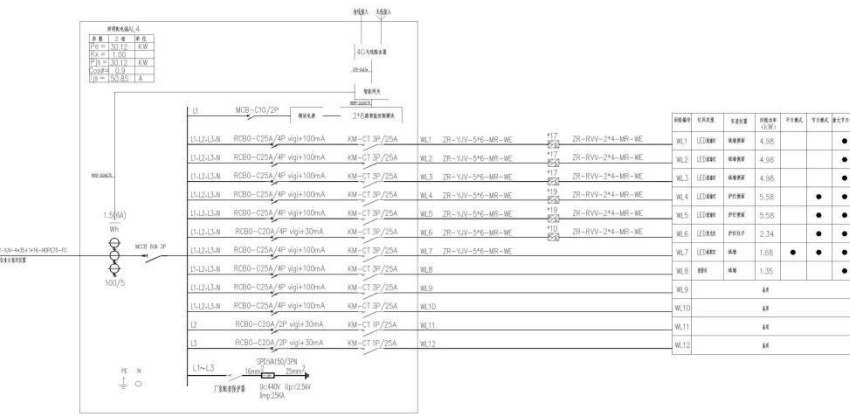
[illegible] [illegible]

| 参数 | 总值 | |
|---|---|---|
| Pe = | 30.12 | KW |
| Kx = | 1.00 | |
| Pjs = | 30.12 | KW |
| CosΦ = | 0.9 | |
| Ijs = | 50.85 | A |

4G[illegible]

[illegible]

L1 MCB-C10/2P

L1-L2-L3-N RCBO-C25A/4P vigi+100mA KM-CT 3P/25A WL1 ZR-YJV-5*6-MR-WE *17 ZR-RVV-2*4-MR-WE
L1-L2-L3-N RCBO-C25A/4P vigi+100mA KM-CT 3P/25A WL2 ZR-YJV-5*6-MR-WE *17 ZR-RVV-2*4-MR-WE
L1-L2-L3-N RCBO-C25A/4P vigi+100mA KM-CT 3P/25A WL3 ZR-YJV-5*6-MR-WE *17 ZR-RVV-2*4-MR-WE
L1-L2-L3-N RCBO-C25A/4P vigi+100mA KM-CT 3P/25A WL4 ZR-YJV-5*6-MR-WE *19 ZR-RVV-2*4-MR-WE
L1-L2-L3-N RCBO-C25A/4P vigi+100mA KM-CT 3P/25A WL5 ZR-YJV-5*6-MR-WE *19 ZR-RVV-2*4-MR-WE
L1-L2-L3-N RCBO-C20A/4P vigi+30mA KM-CT 3P/25A WL6 ZR-YJV-5*6-MR-WE *10 ZR-RVV-2*4-MR-WE
L1-L2-L3-N RCBO-C25A/4P vigi+100mA KM-CT 3P/25A WL7 ZR-YJV-5*6-MR-WE
L1-L2-L3-N RCBO-C25A/4P vigi+100mA KM-CT 3P/25A WL8
L1-L2-L3-N RCBO-C25A/4P vigi+100mA KM-CT 3P/25A WL9
L1-L2-L3-N RCBO-C25A/4P vigi+100mA KM-CT 3P/25A WL10
L2 RCBO-C20A/2P vigi+30mA KM-CT 1P/25A WL11
L3 RCBO-C20A/2P vigi+30mA KM-CT 1P/25A WL12

L1~L3 SPD(Iii)50/3PN 16mm² 25mm² Uc:440V Up:2.5kV Imp25KA

1.5(6A) Wh 100/5 MCCB 80A 3P

PE N

| 回路编号 | | | 功率(kW) | | | |
|---|---|---|---|---|---|---|
| WL1 | LED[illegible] | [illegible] | 4.98 | | | ● |
| WL2 | LED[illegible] | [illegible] | 4.98 | | | ● |
| WL3 | LED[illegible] | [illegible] | 4.98 | | | ● |
| WL4 | LED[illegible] | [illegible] | 5.58 | | ● | ● |
| WL5 | LED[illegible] | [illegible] | 5.58 | | ● | ● |
| WL6 | LED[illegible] | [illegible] | 2.34 | | ● | ● |
| WL7 | LED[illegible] | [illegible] | 1.65 | ● | ● | ● |
| WL8 | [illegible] | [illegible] | 1.35 | | | ● |
| WL9 | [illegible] | | | | | |
| WL10 | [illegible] | | | | | |
| WL11 | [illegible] | | | | | |
| WL12 | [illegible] | | | | | |